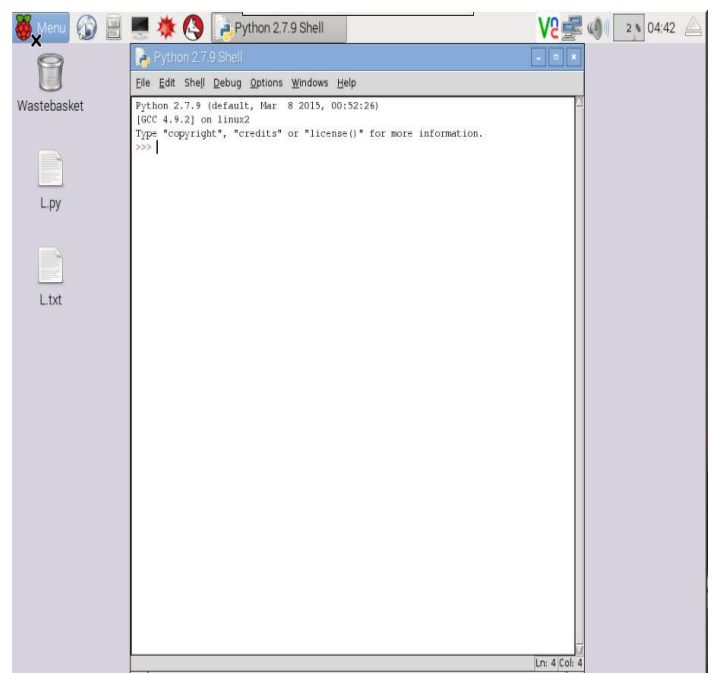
Menu Python 2.7.9 Shell 2 04:42

Wastebasket

L.py

L.txt

Python 2.7.9 Shell

File Edit Shell Debug Options Windows Help

Python 2.7.9 (default, Mar 8 2015, 00:52:26)
[GCC 4.9.2] on linux2
Type "copyright", "credits" or "license()" for more information.
>>>

Ln: 4 Col: 4